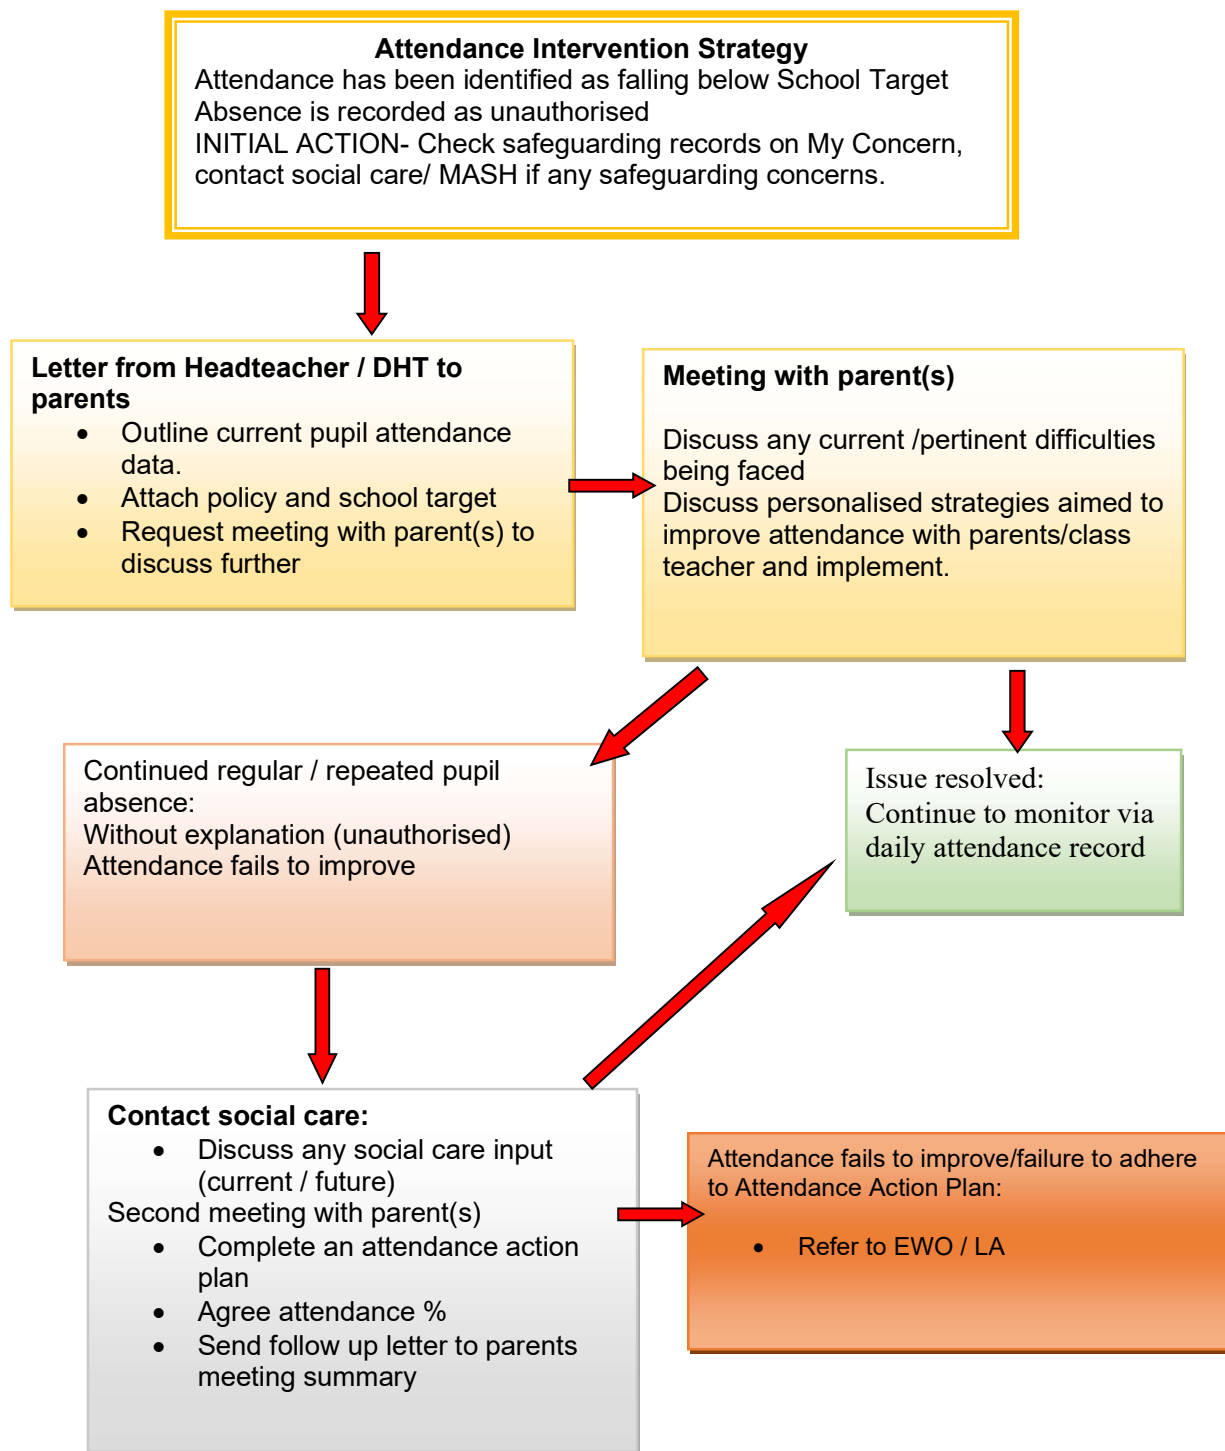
**Attendance Intervention Strategy**
Attendance has been identified as falling below School Target
Absence is recorded as unauthorised
INITIAL ACTION- Check safeguarding records on My Concern, contact social care/ MASH if any safeguarding concerns.

**Letter from Headteacher / DHT to parents**
- Outline current pupil attendance data.
- Attach policy and school target
- Request meeting with parent(s) to discuss further

**Meeting with parent(s)**

Discuss any current /pertinent difficulties being faced
Discuss personalised strategies aimed to improve attendance with parents/class teacher and implement.

Continued regular / repeated pupil absence:
Without explanation (unauthorised)
Attendance fails to improve

Issue resolved:
Continue to monitor via daily attendance record

**Contact social care:**
- Discuss any social care input (current / future)

Second meeting with parent(s)
- Complete an attendance action plan
- Agree attendance %
- Send follow up letter to parents meeting summary

Attendance fails to improve/failure to adhere to Attendance Action Plan:

- Refer to EWO / LA